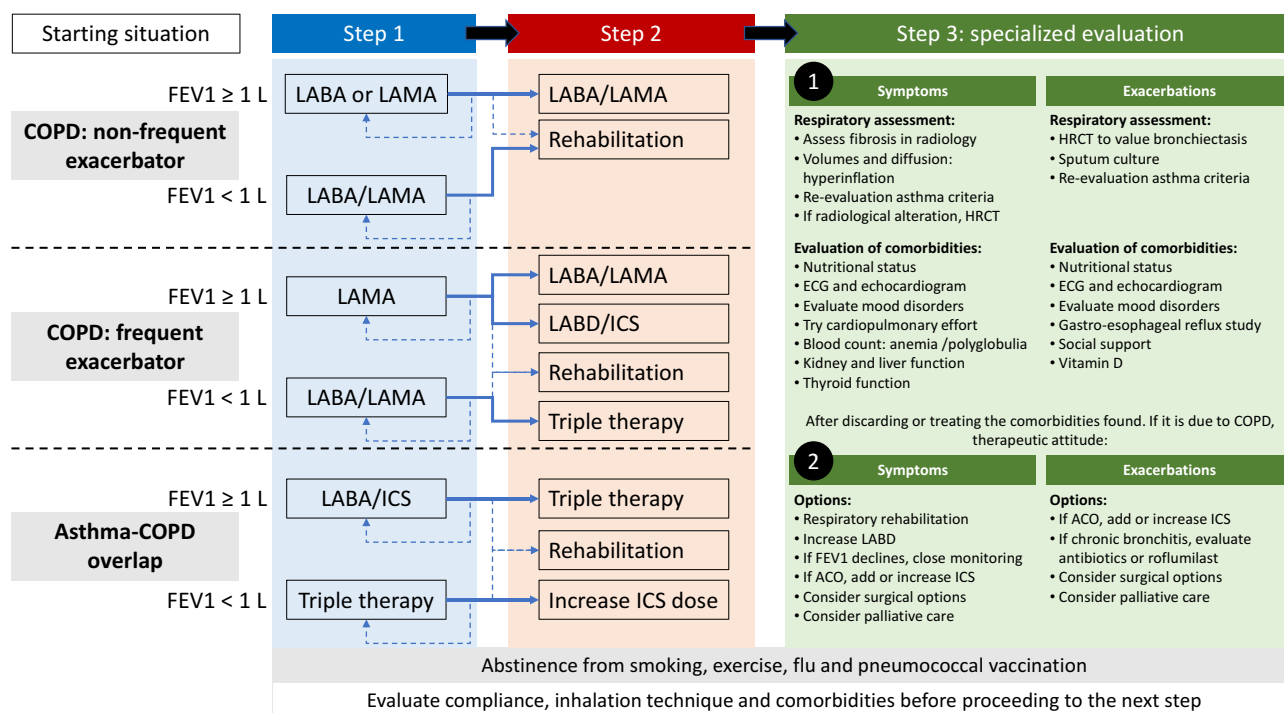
Starting situation

Step 1

Step 2

Step 3: specialized evaluation

FEV1 ≥ 1 L

COPD: non-frequent exacerbator

FEV1 < 1 L

LABA or LAMA

LABA/LAMA

LABA/LAMA

Rehabilitation

FEV1 ≥ 1 L

COPD: frequent exacerbator

FEV1 < 1 L

LAMA

LABA/LAMA

LABA/LAMA

LABD/ICS

Rehabilitation

Triple therapy

FEV1 ≥ 1 L

Asthma-COPD overlap

FEV1 < 1 L

LABA/ICS

Triple therapy

Triple therapy

Rehabilitation

Increase ICS dose

1

Symptoms

Respiratory assessment:
• Assess fibrosis in radiology
• Volumes and diffusion: hyperinflation
• Re-evaluation asthma criteria
• If radiological alteration, HRCT

Evaluation of comorbidities:
• Nutritional status
• ECG and echocardiogram
• Evaluate mood disorders
• Try cardiopulmonary effort
• Blood count: anemia /polyglobulia
• Kidney and liver function
• Thyroid function

Exacerbations

Respiratory assessment:
• HRCT to value bronchiectasis
• Sputum culture
• Re-evaluation asthma criteria

Evaluation of comorbidities:
• Nutritional status
• ECG and echocardiogram
• Evaluate mood disorders
• Gastro-esophageal reflux study
• Social support
• Vitamin D

After discarding or treating the comorbidities found. If it is due to COPD, therapeutic attitude:

2

Symptoms

Options:
• Respiratory rehabilitation
• Increase LABD
• If FEV1 declines, close monitoring
• If ACO, add or increase ICS
• Consider surgical options
• Consider palliative care

Exacerbations

Options:
• If ACO, add or increase ICS
• If chronic bronchitis, evaluate antibiotics or roflumilast
• Consider surgical options
• Consider palliative care

Abstinence from smoking, exercise, flu and pneumococcal vaccination

Evaluate compliance, inhalation technique and comorbidities before proceeding to the next step